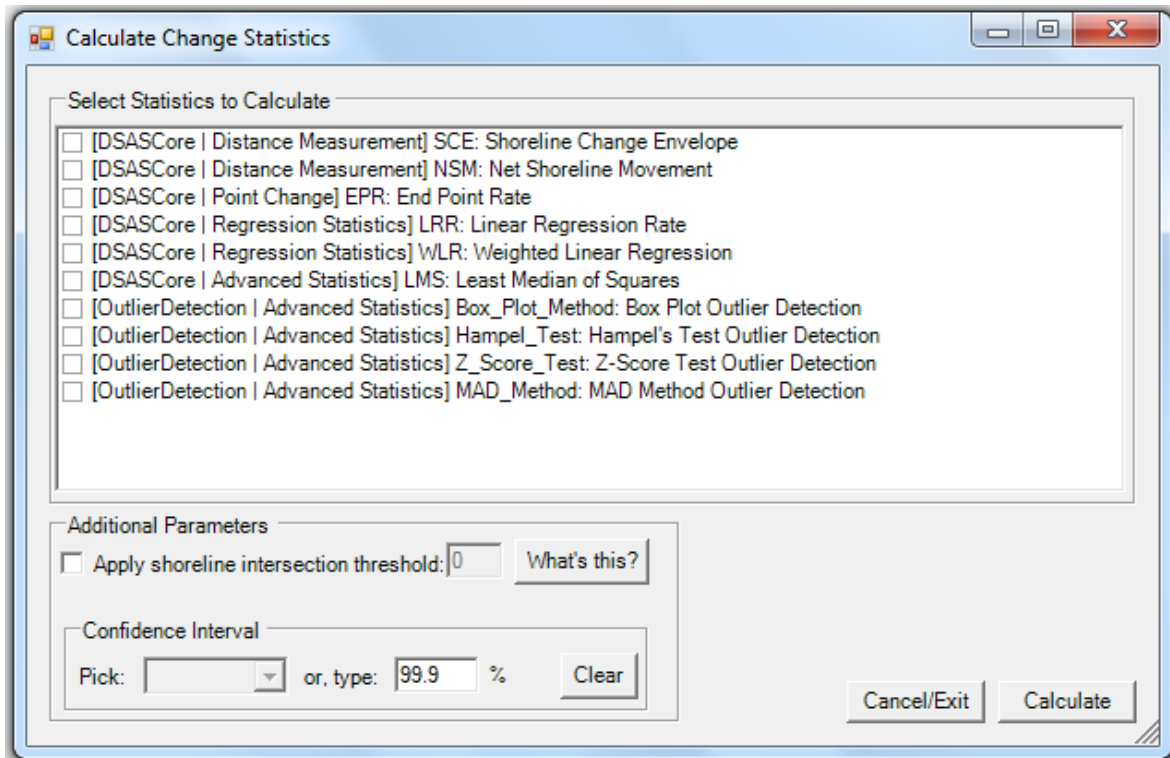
Calculate Change Statistics

Select Statistics to Calculate

[DSASCore | Distance Measurement] SCE: Shoreline Change Envelope
[DSASCore | Distance Measurement] NSM: Net Shoreline Movement
[DSASCore | Point Change] EPR: End Point Rate
[DSASCore | Regression Statistics] LRR: Linear Regression Rate
[DSASCore | Regression Statistics] WLR: Weighted Linear Regression
[DSASCore | Advanced Statistics] LMS: Least Median of Squares
[OutlierDetection | Advanced Statistics] Box_Plot_Method: Box Plot Outlier Detection
[OutlierDetection | Advanced Statistics] Hampel_Test: Hampel's Test Outlier Detection
[OutlierDetection | Advanced Statistics] Z_Score_Test: Z-Score Test Outlier Detection
[OutlierDetection | Advanced Statistics] MAD_Method: MAD Method Outlier Detection

Additional Parameters

Apply shoreline intersection threshold: 0 What's this?

Confidence Interval

Pick: or, type: 99.9 % Clear

Cancel/Exit Calculate